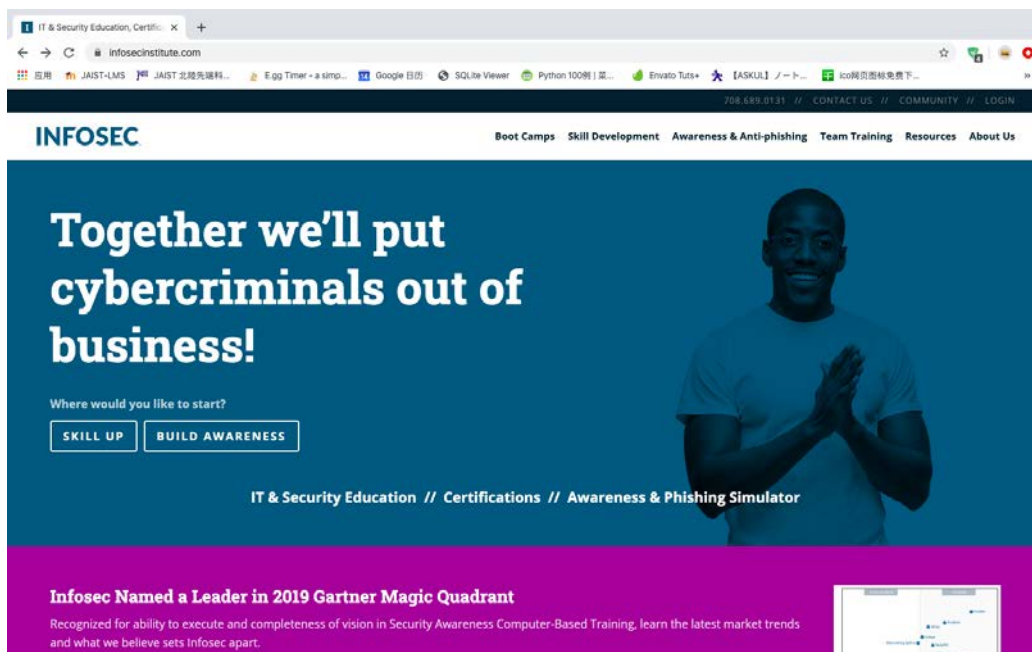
IT & Security Education, Certific ×

infosecinstitute.com

应用 JAIST-LMS JAIST 北陸先端科... E.gg Timer - a simp... Google 日历 SQLite Viewer Python 100例 | 菜... Envato Tuts+ 【ASKUL】ノート... ico网页图标免费下...

708.689.0131 // CONTACT US // COMMUNITY // LOGIN

INFOSEC

Boot Camps Skill Development Awareness & Anti-phishing Team Training Resources About Us

Together we'll put cybercriminals out of business!

Where would you like to start?

SKILL UP BUILD AWARENESS

IT & Security Education // Certifications // Awareness & Phishing Simulator

Infosec Named a Leader in 2019 Gartner Magic Quadrant

Recognized for ability to execute and completeness of vision in Security Awareness Computer-Based Training, learn the latest market trends and what we believe sets Infosec apart.